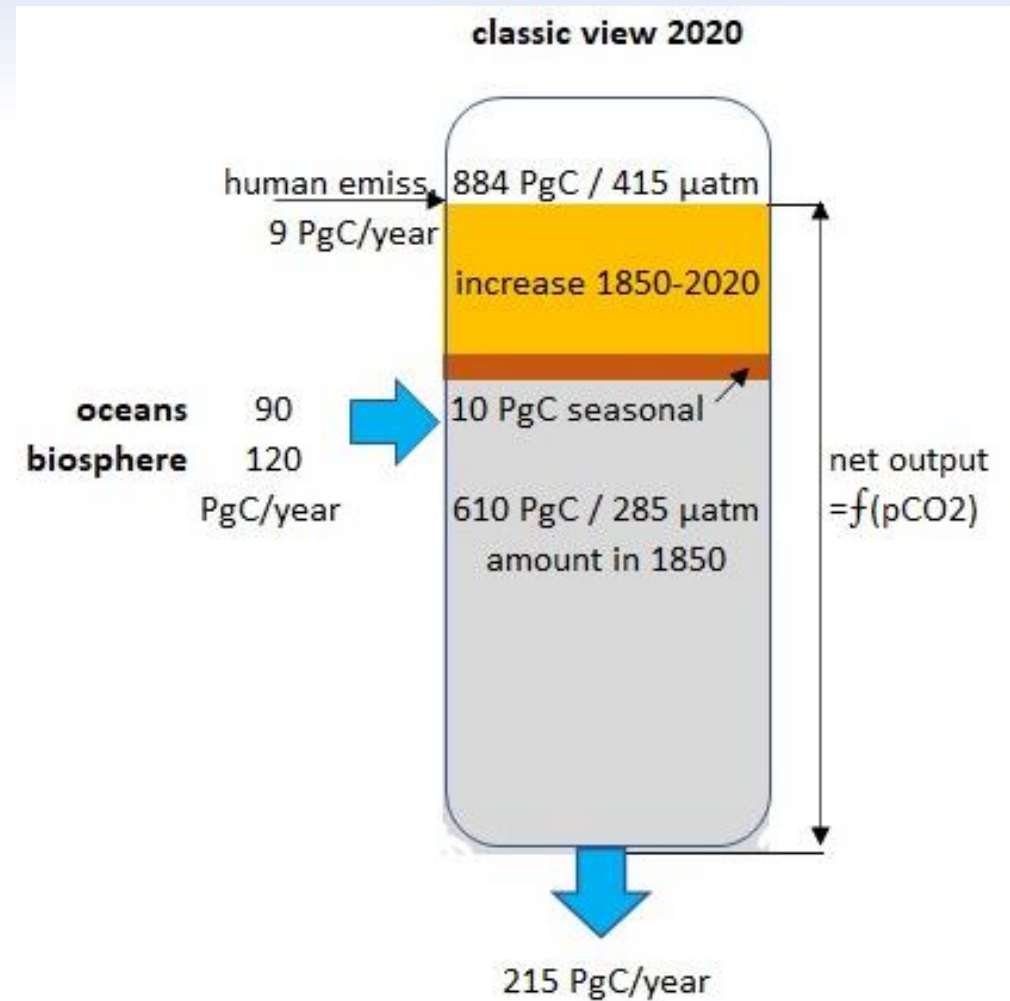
classic view 2020

human emiss.
9 PgC/year

884 PgC / 415 µatm

increase 1850-2020

oceans 90
biosphere 120
PgC/year

10 PgC seasonal

610 PgC / 285 µatm
amount in 1850

net output
=ƒ(pCO2)

215 PgC/year